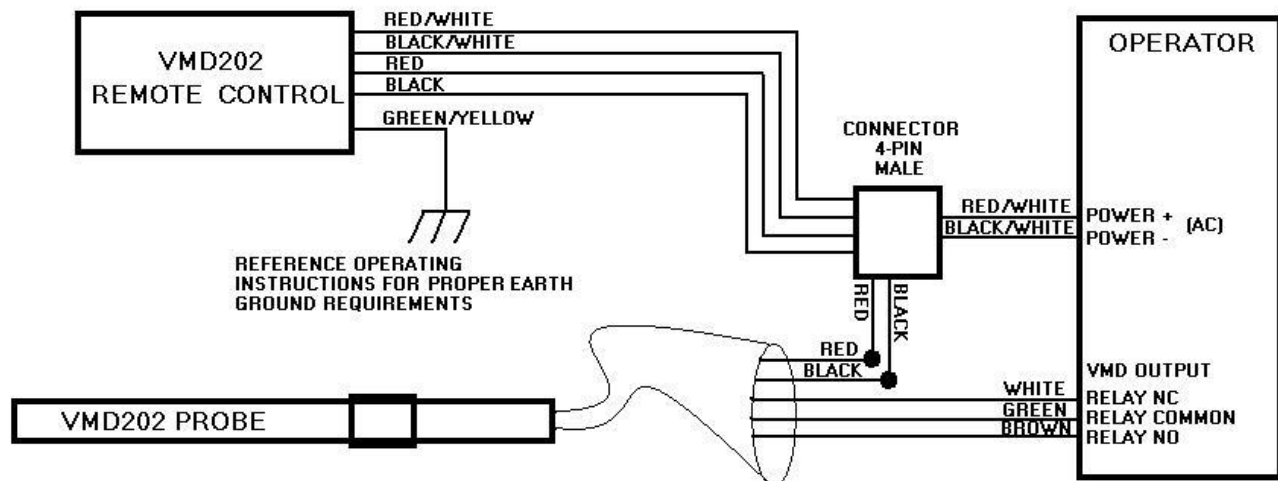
VMD202
REMOTE CONTROL

RED/WHITE
BLACK/WHITE
RED
BLACK
GREEN/YELLOW

REFERENCE OPERATING INSTRUCTIONS FOR PROPER EARTH GROUND REQUIREMENTS

CONNECTOR
4-PIN
MALE

RED/WHITE
BLACK/WHITE

RED
BLACK

OPERATOR

POWER +
POWER -
(AC)

RED
BLACK

VMD OUTPUT

WHITE
GREEN
BROWN

RELAY NC
RELAY COMMON
RELAY NO

VMD202 PROBE